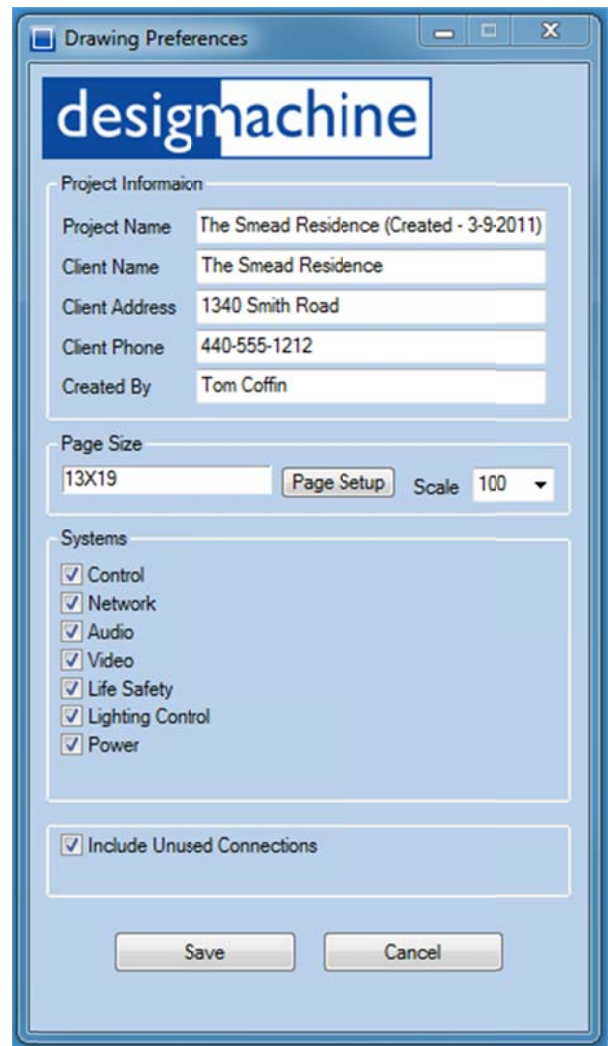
Drawing Preferences

designmachine

Project Informaion

Project Name The Smead Residence (Created - 3-9-2011)

Client Name The Smead Residence

Client Address 1340 Smith Road

Client Phone 440-555-1212

Created By Tom Coffin

Page Size

13X19 Page Setup Scale 100

Systems

Control

Network

Audio

Video

Life Safety

Lighting Control

Power

Include Unused Connections

Save Cancel